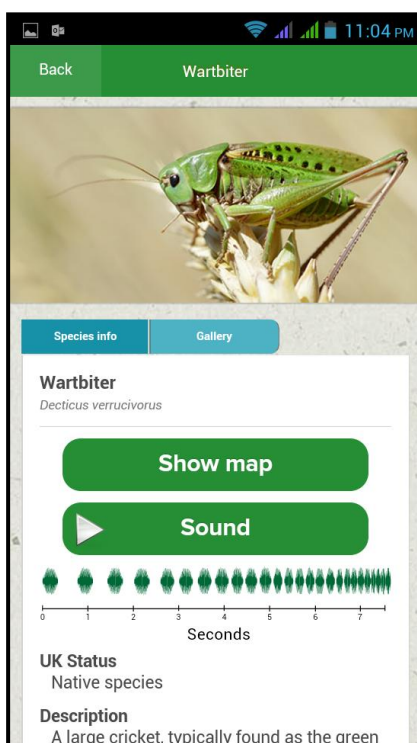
11:04 PM

Back

Wartbiter

Species info

Gallery

Wartbiter

Decticus verrucivorus

Show map

Sound

0 1 2 3 4 5 6 7

Seconds

UK Status

Native species

Description

A large cricket, typically found as the green